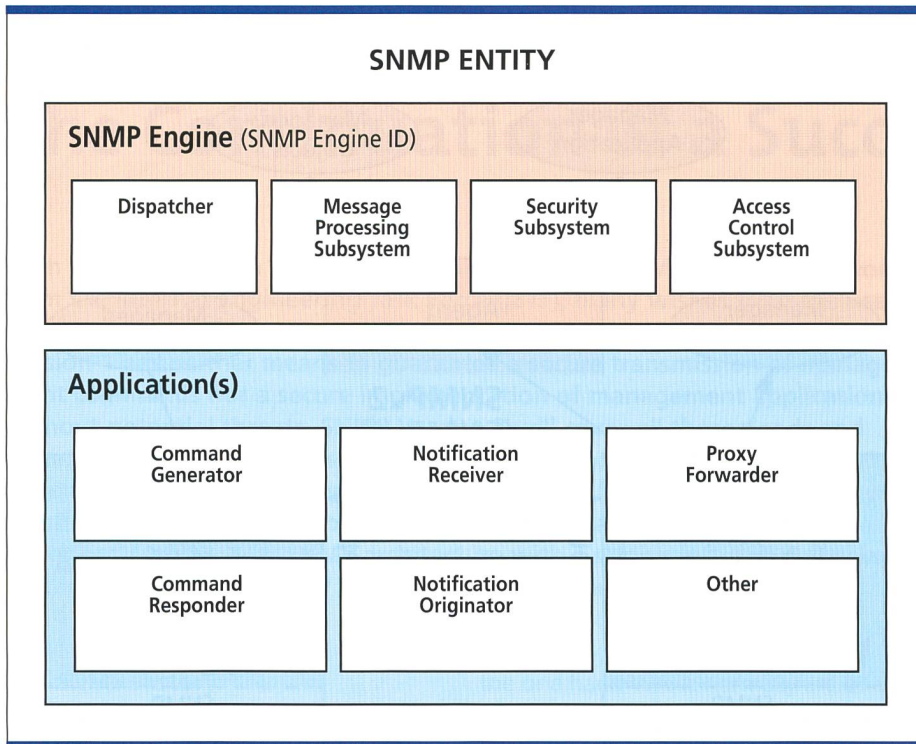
SNMP ENTITY

SNMP Engine (SNMP Engine ID)

Dispatcher

Message Processing Subsystem

Security Subsystem

Access Control Subsystem

Application(s)

Command Generator

Notification Receiver

Proxy Forwarder

Command Responder

Notification Originator

Other